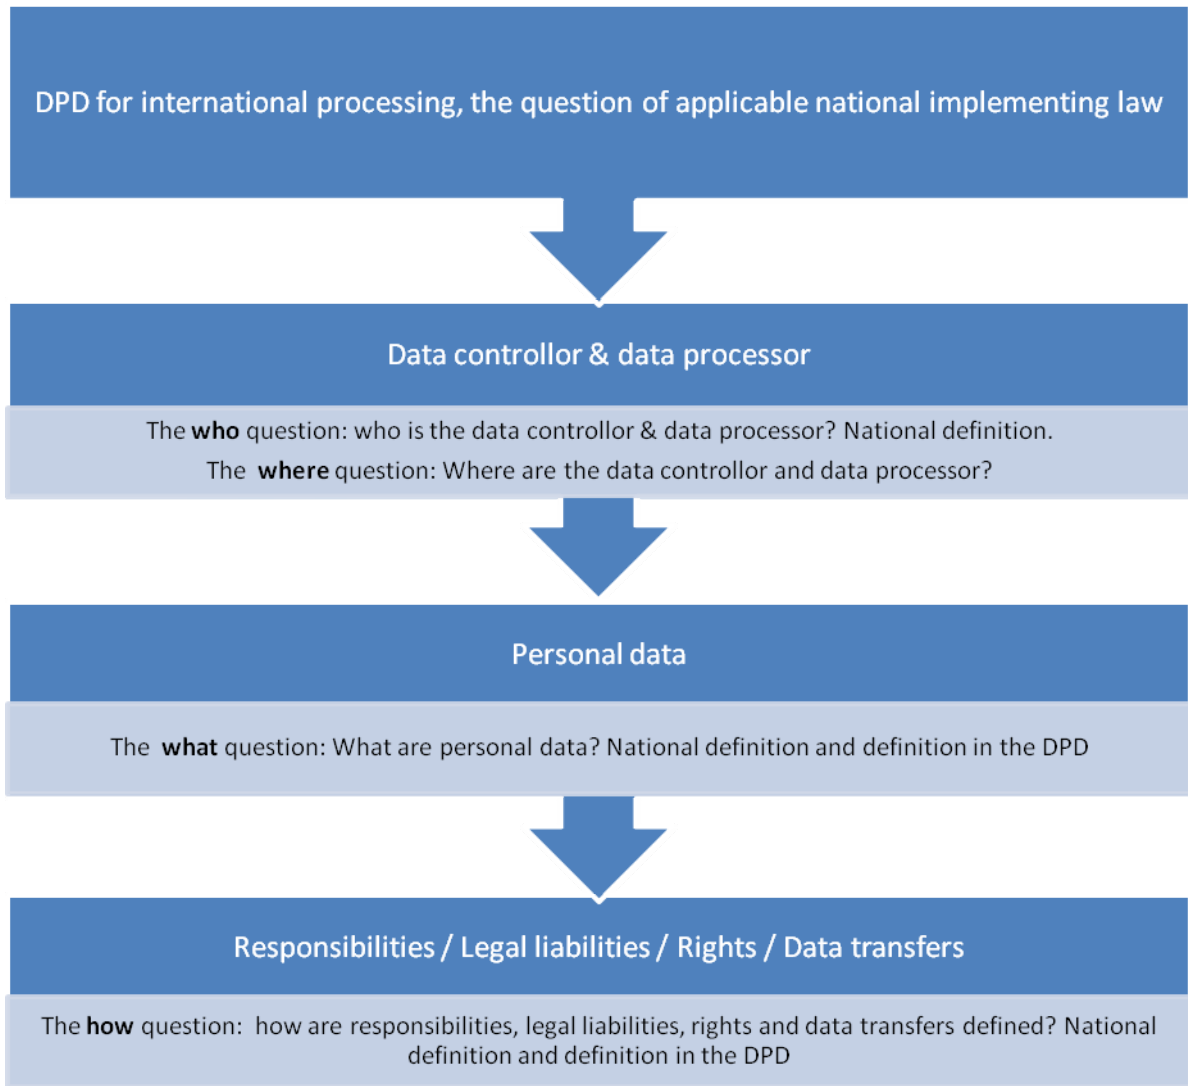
DPD for international processing, the question of applicable national implementing law

Data controllor & data processor

The who question: who is the data controllor & data processor? National definition.

The where question: Where are the data controllor and data processor?

Personal data

The what question: What are personal data? National definition and definition in the DPD

Responsibilities / Legal liabilities / Rights / Data transfers

The how question: how are responsibilities, legal liabilities, rights and data transfers defined? National definition and definition in the DPD